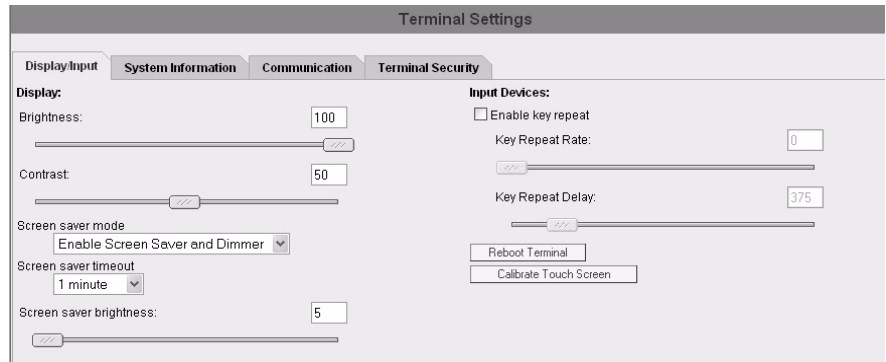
Terminal Settings

Display/Input | System Information | Communication | Terminal Security

Display:

Brightness: 100

Contrast: 50

Screen saver mode
Enable Screen Saver and Dimmer

Screen saver timeout
1 minute

Screen saver brightness: 5

Input Devices:

Enable key repeat

Key Repeat Rate: 0

Key Repeat Delay: 375

Reboot Terminal

Calibrate Touch Screen